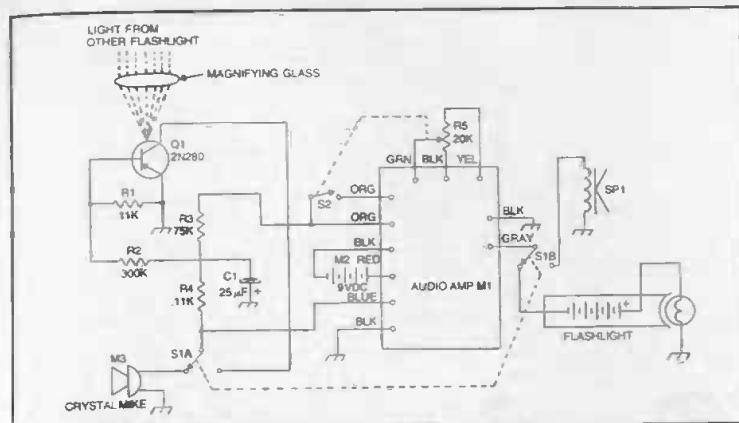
LIGHT FROM OTHER FLASHLIGHT

MAGNIFYING GLASS

Q1 2N280

R1 11K

R2 300K

R3 75K

R4 11K

C1 25 µF +

M3

CRYSTAL MIKE

S1A

S2

ORG

ORG

BLK

M2 RED 9VDC

BLUE

BLK

R5 20K

GRN BLK YEL

AUDIO AMP M1

BLK

GRAY

S1B

SP1

FLASHLIGHT